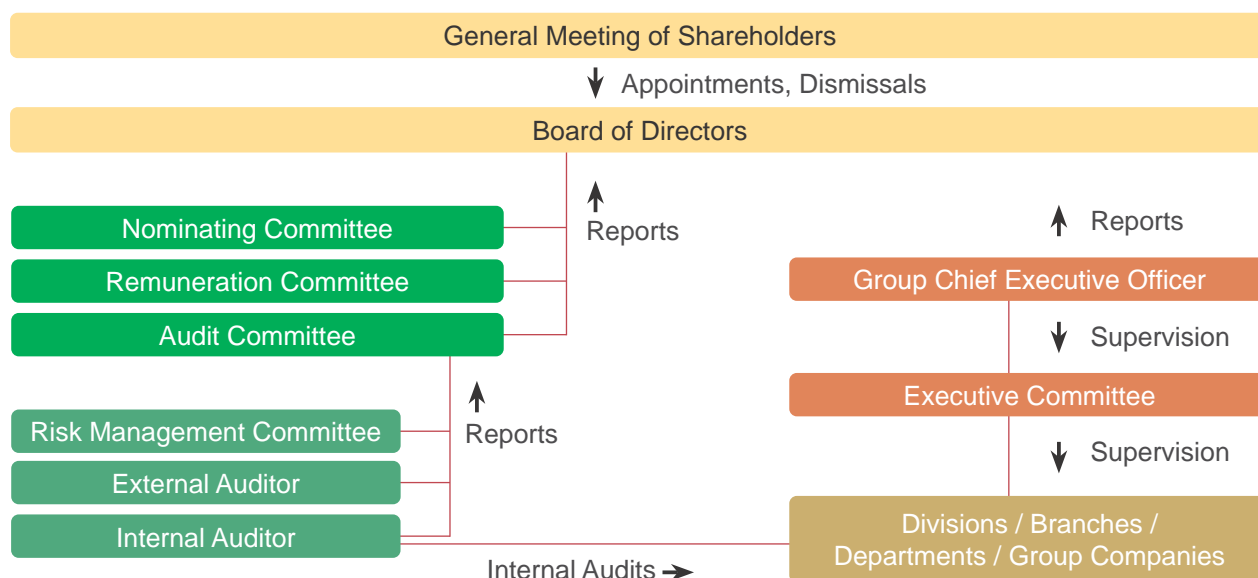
General Meeting of Shareholders

Appointments, Dismissals

Board of Directors

Nominating Committee

Remuneration Committee

Audit Committee

Reports

Reports

Group Chief Executive Officer

Supervision

Executive Committee

Supervision

Risk Management Committee

External Auditor

Internal Auditor

Reports

Divisions / Branches / Departments / Group Companies

Internal Audits